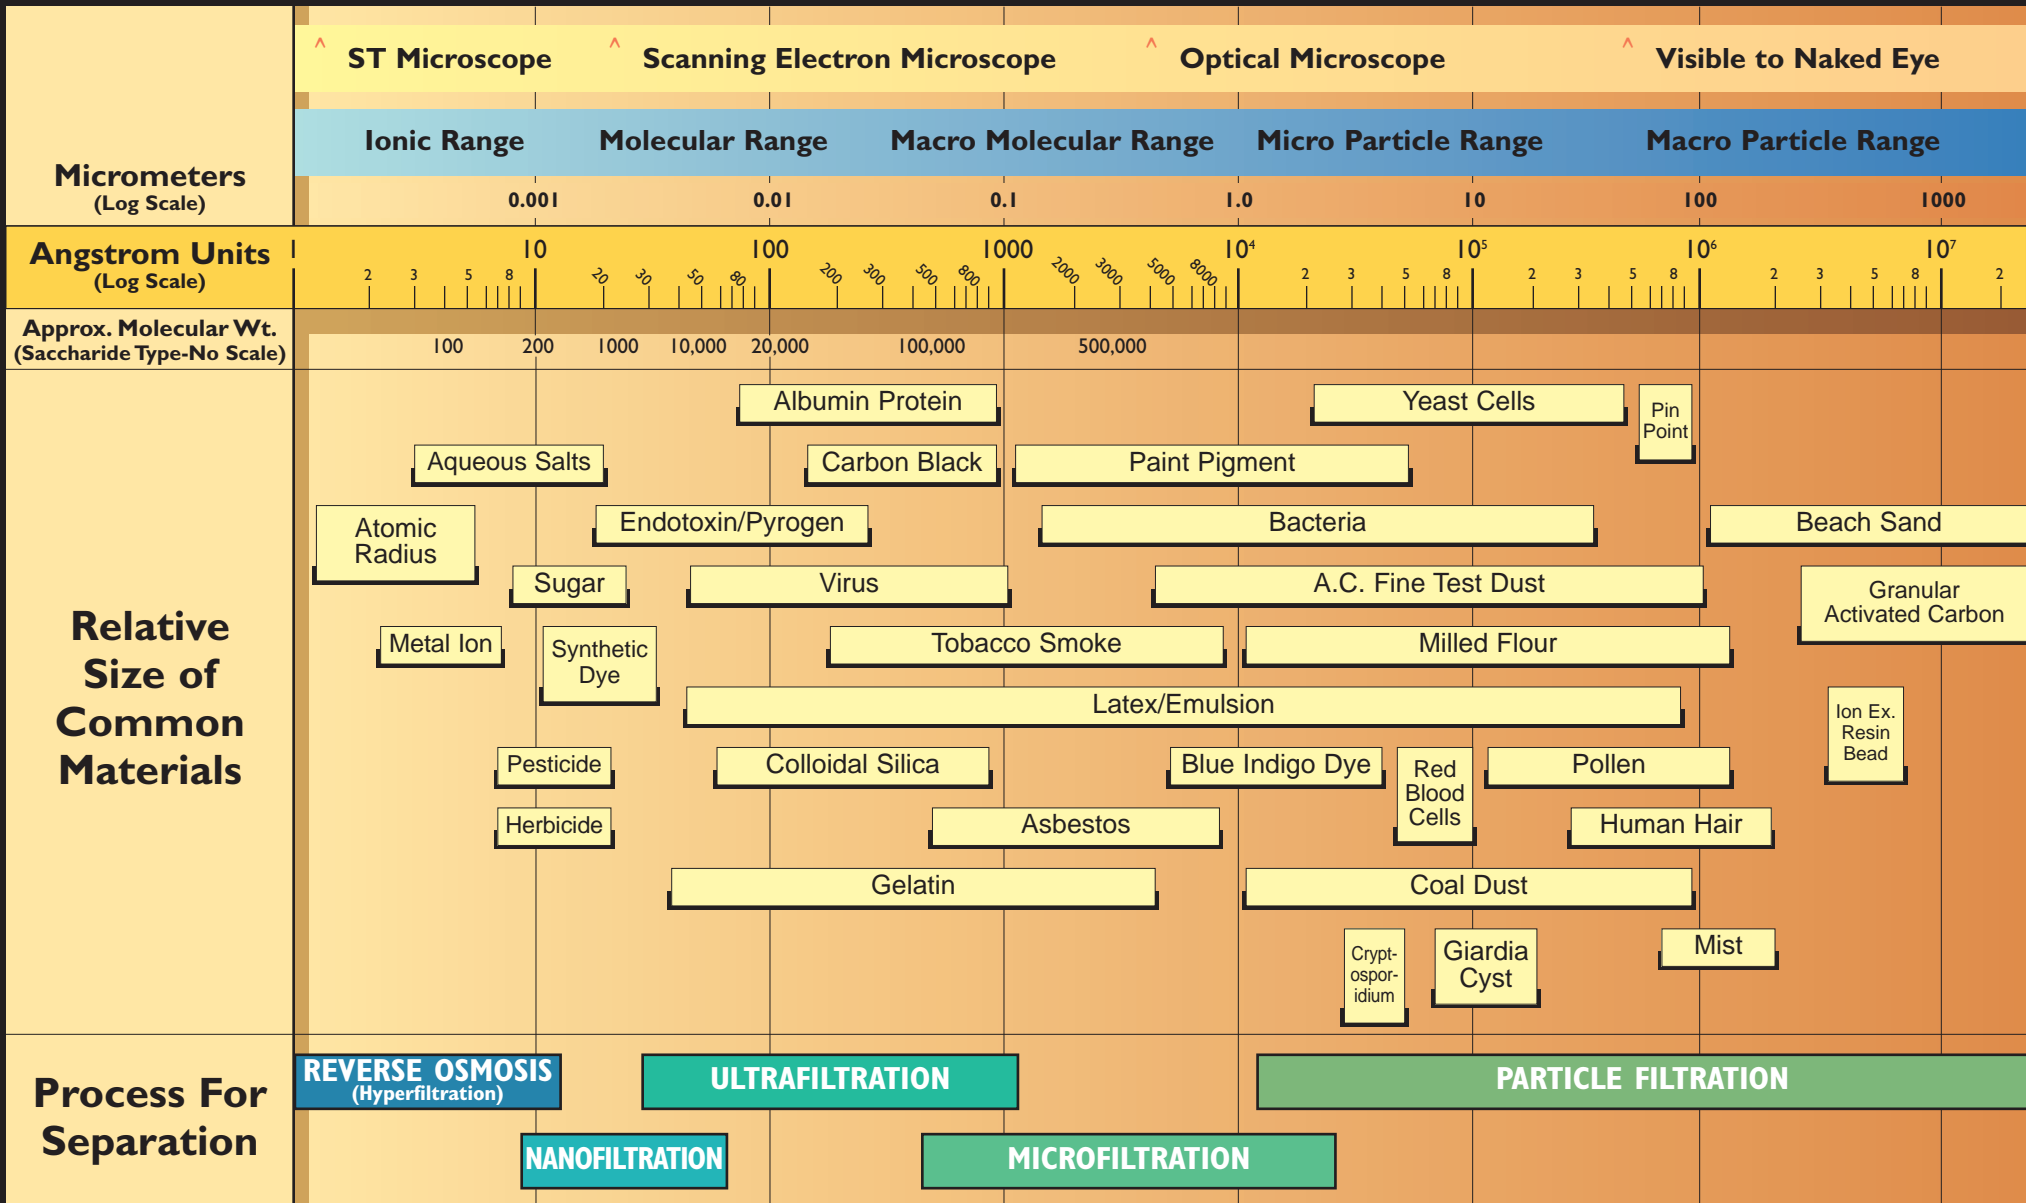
^ ST Microscope ^ Scanning Electron Microscope ^ Optical Microscope ^ Visible to Naked Eye

Ionic Range Molecular Range Macro Molecular Range Micro Particle Range Macro Particle Range

Micrometers
(Log Scale)

0.001 0.01 0.1 1.0 10 100 1000

Angstrom Units
(Log Scale)

1 2 3 5 8 10 20 30 50 80 100 200 300 500 800 1000 2000 3000 5000 8000 $10^4$ 2 3 5 8 $10^5$ 2 3 5 8 $10^6$ 2 3 5 8 $10^7$ 2

Approx. Molecular Wt.
(Saccharide Type-No Scale)

100 200 1000 10,000 20,000 100,000 500,000

Relative Size of Common Materials

Albumin Protein
Yeast Cells
Pin Point
Aqueous Salts
Carbon Black
Paint Pigment
Atomic Radius
Endotoxin/Pyrogen
Bacteria
Beach Sand
Sugar
Virus
A.C. Fine Test Dust
Granular Activated Carbon
Metal Ion
Synthetic Dye
Tobacco Smoke
Milled Flour
Latex/Emulsion
Ion Ex. Resin Bead
Pesticide
Colloidal Silica
Blue Indigo Dye
Red Blood Cells
Pollen
Herbicide
Asbestos
Human Hair
Gelatin
Coal Dust
Cryptosporidium
Giardia Cyst
Mist

Process For Separation

REVERSE OSMOSIS
(Hyperfiltration)
ULTRAFILTRATION
PARTICLE FILTRATION
NANOFILTRATION
MICROFILTRATION